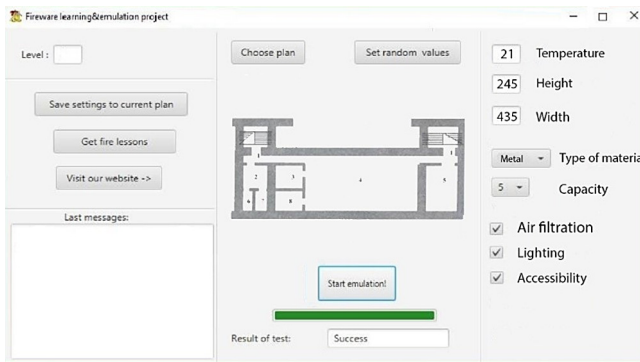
Fireware learning&emulation project

Level :

Save settings to current plan

Get fire lessons

Visit our website ->

Last messages:

Choose plan

Set random values

1
2
3
4
5
6
7
8
1

Start emulation!

Result of test: Success

21 Temperature

245 Height

435 Width

Metal Type of materia

5 Capacity

Air filtration

Lighting

Accessibility